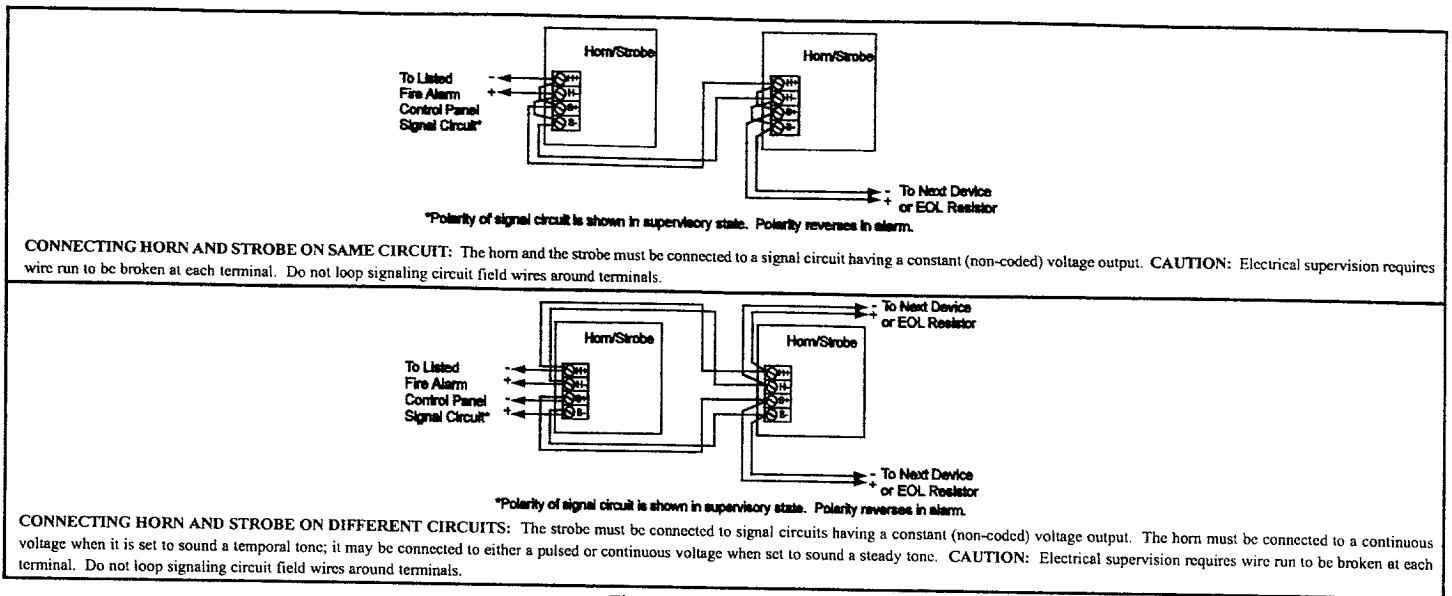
Horn/Strobe

Horn/Strobe

To Listed Fire Alarm Control Panel Signal Circuit*

-
+

H+
H-
S+
S-

H+
H-
S+
S-

- To Next Device
+ or EOL Resistor

*Polarity of signal circuit is shown in supervisory state. Polarity reverses in alarm.

CONNECTING HORN AND STROBE ON SAME CIRCUIT: The horn and the strobe must be connected to a signal circuit having a constant (non-coded) voltage output. CAUTION: Electrical supervision requires wire run to be broken at each terminal. Do not loop signaling circuit field wires around terminals.

- To Next Device
+ or EOL Resistor

Horn/Strobe

Horn/Strobe

To Listed Fire Alarm Control Panel Signal Circuit*

-
+
-
+

H+
H-
S+
S-

H+
H-
S+
S-

- To Next Device
+ or EOL Resistor

*Polarity of signal circuit is shown in supervisory state. Polarity reverses in alarm.

CONNECTING HORN AND STROBE ON DIFFERENT CIRCUITS: The strobe must be connected to signal circuits having a constant (non-coded) voltage output. The horn must be connected to a continuous voltage when it is set to sound a temporal tone; it may be connected to either a pulsed or continuous voltage when set to sound a steady tone. CAUTION: Electrical supervision requires wire run to be broken at each terminal. Do not loop signaling circuit field wires around terminals.